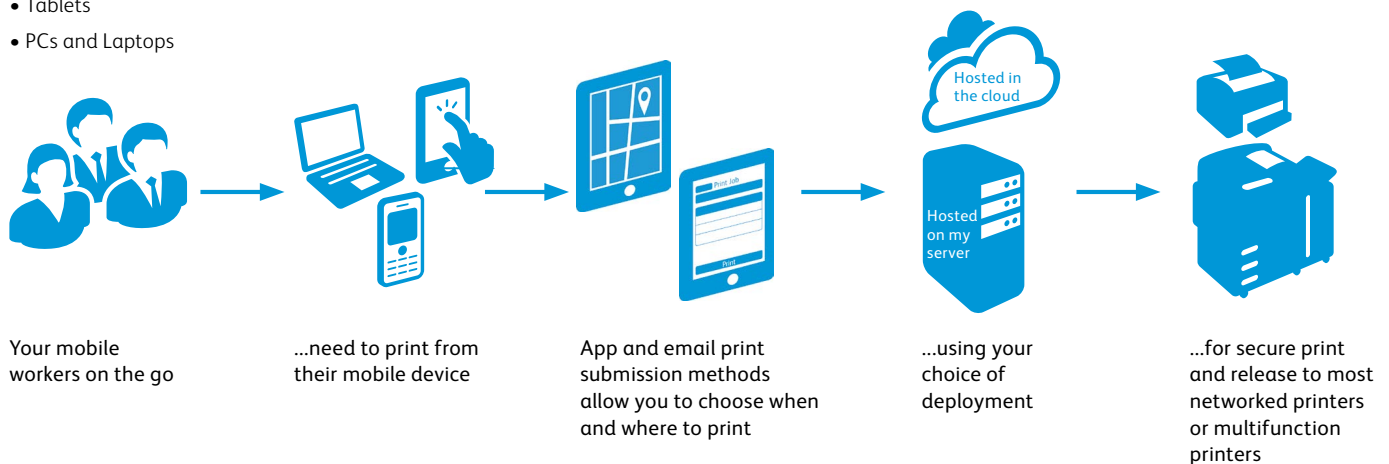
• Tablets
• PCs and Laptops

Hosted in the cloud

Print Job

Print

Hosted on my server

Your mobile workers on the go

...need to print from their mobile device

App and email print submission methods allow you to choose when and where to print

...using your choice of deployment

...for secure print and release to most networked printers or multifunction printers